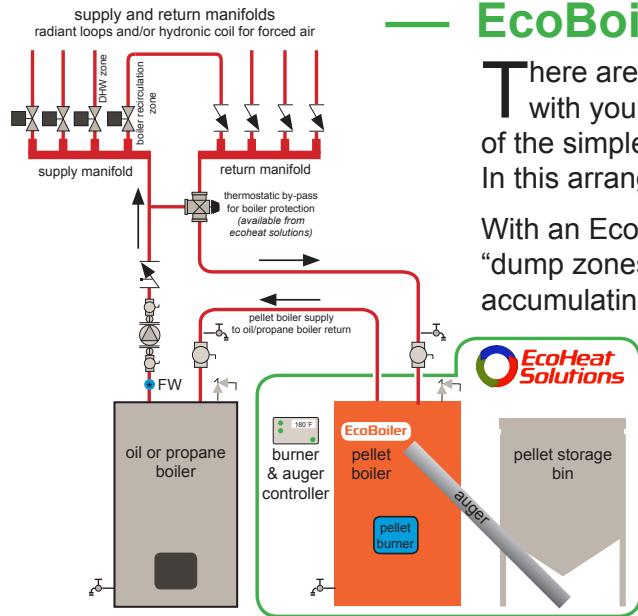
supply and return manifolds
radiant loops and/or hydronic coil for forced air

DHW zone

boiler recirculation zone

supply manifold

return manifold

thermostatic by-pass for boiler protection (available from ecoheat solutions)

pellet boiler supply to oil/propane boiler return

FW

oil or propane boiler

EcoHeat Solutions

180°F

burner & auger controller

EcoBoiler

pellet boiler

pellet burner

auger

pellet storage bin

EcoBoi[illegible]

There are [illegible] with you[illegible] of the simple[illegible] In this arrang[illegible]

With an Eco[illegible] “dump zone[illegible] accumulatin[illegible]